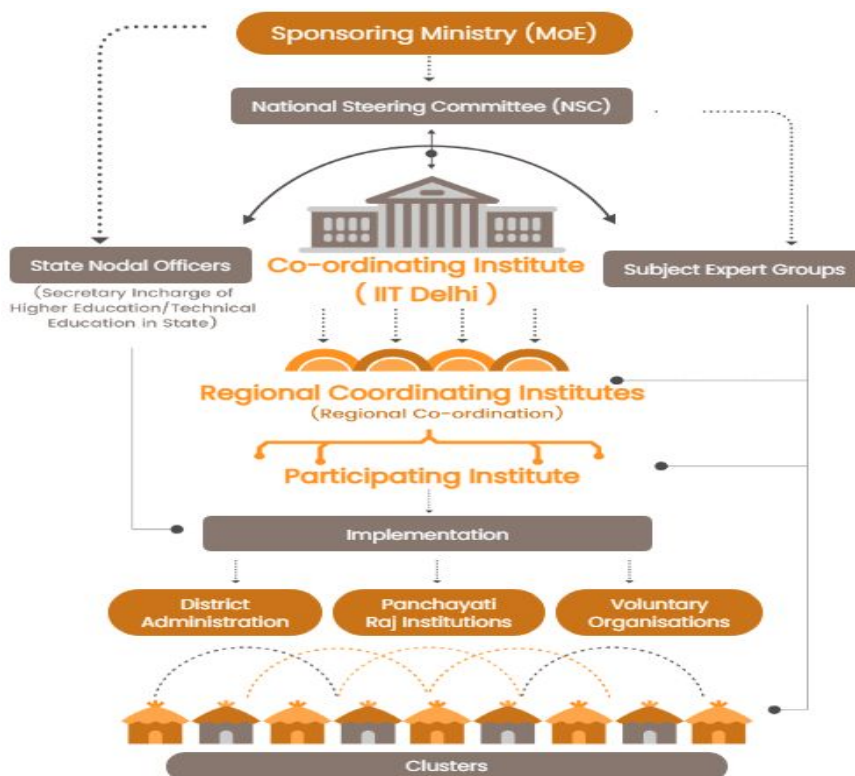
Sponsoring Ministry (MoE)

National Steering Committee (NSC)

State Nodal Officers

(Secretary Incharge of Higher Education/Technical Education in State)

Co-ordinating Institute
( IIT Delhi )

Subject Expert Groups

Regional Coordinating Institutes
(Regional Co-ordination)

Participating Institute

Implementation

District Administration

Panchayati Raj Institutions

Voluntary Organisations

Clusters